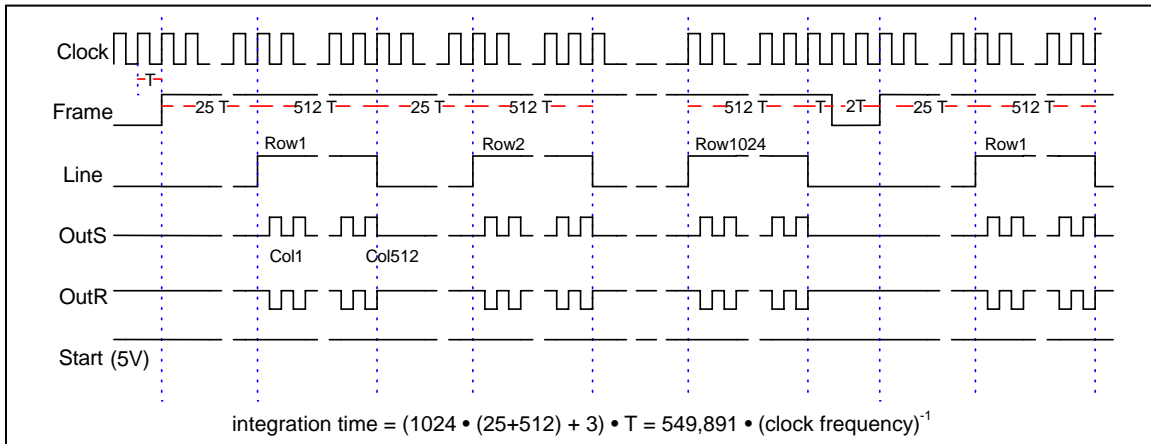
Clock

T

Frame

25 T

512 T

25 T

512 T

512 T

T

2T

25 T

512 T

Row1

Row2

Row1024

Row1

Line

OutS

Col1

Col512

OutR

Start (5V)

integration time = (1024 • (25+512) + 3) • T = 549,891 • (clock frequency)$^{-1}$